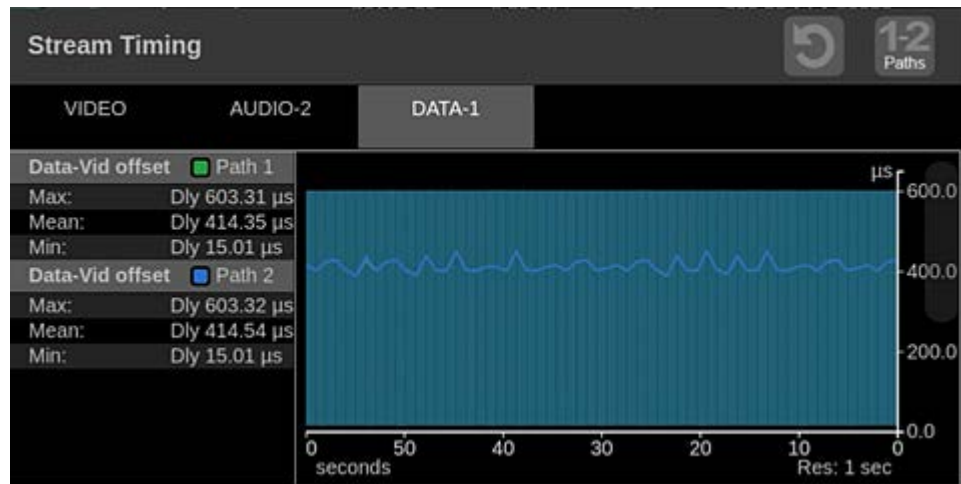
Stream Timing

1-2 Paths

VIDEO AUDIO-2 DATA-1

| Data-Vid offset | Path 1 |
|---|---|
| Max: | Dly 603.31 µs |
| Mean: | Dly 414.35 µs |
| Min: | Dly 15.01 µs |
| Data-Vid offset | Path 2 |
| Max: | Dly 603.32 µs |
| Mean: | Dly 414.54 µs |
| Min: | Dly 15.01 µs |

µs
600.0
400.0
200.0
0.0

0 50 40 30 20 10 0
seconds
Res: 1 sec